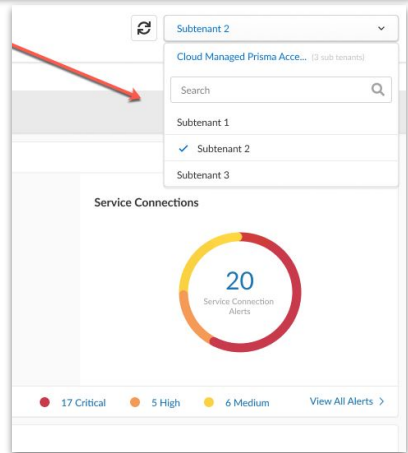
Subtenant 2

Cloud Managed Prisma Acce... (3 sub tenants)

Search

Subtenant 1

Subtenant 2

Subtenant 3

Service Connections

20

Service Connection Alerts

17 Critical 5 High 6 Medium View All Alerts